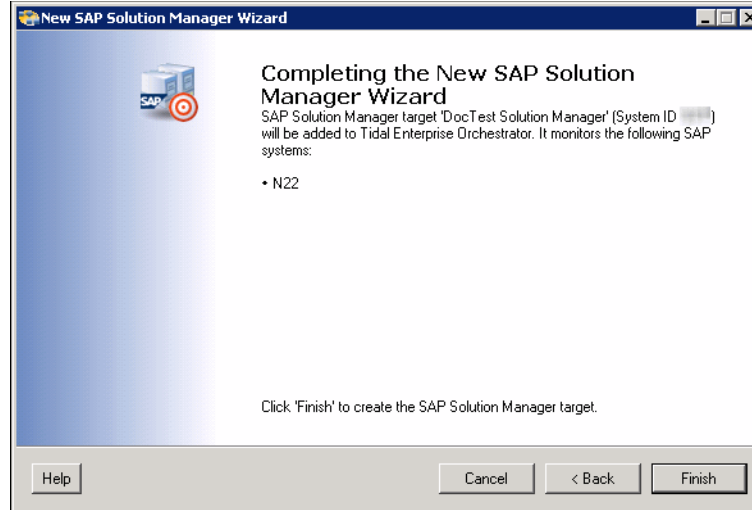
New SAP Solution Manager Wizard

SAP

Completing the New SAP Solution Manager Wizard

SAP Solution Manager target 'DocTest Solution Manager' (System ID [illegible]) will be added to Tidal Enterprise Orchestrator. It monitors the following SAP systems:

• N22

Click 'Finish' to create the SAP Solution Manager target.

Help

Cancel

< Back

Finish